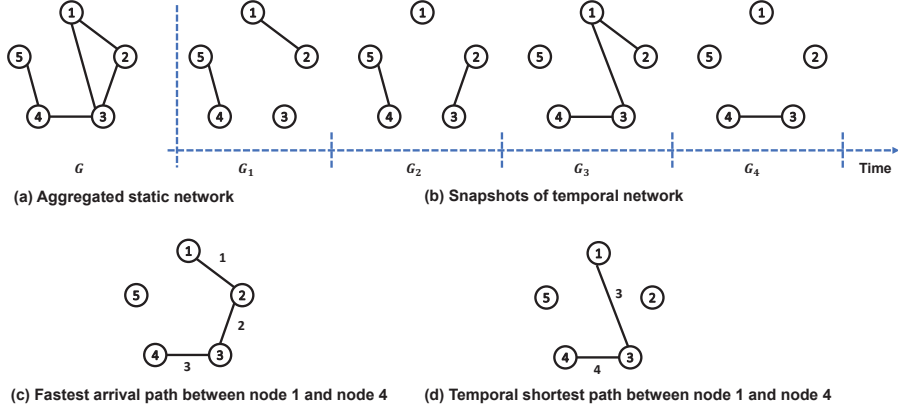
1
5
2
4
3
$G$

1
5
2
4
3
$G_1$

1
5
2
4
3
$G_2$

1
5
2
4
3
$G_3$

1
5
2
4
3
$G_4$

Time

(a) Aggregated static network

(b) Snapshots of temporal network

1
1
5
2
2
4
3
3

(c) Fastest arrival path between node 1 and node 4

1
5
3
2
4
3
4

(d) Temporal shortest path between node 1 and node 4